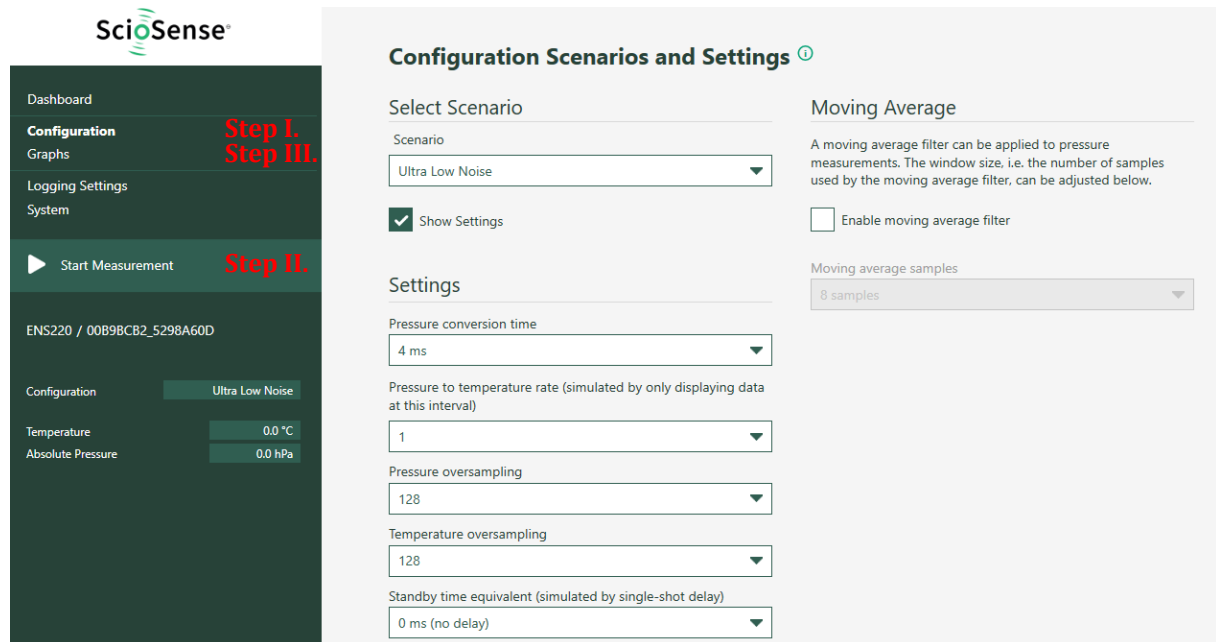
ScioSense

Dashboard
Configuration Step I.
Graphs Step III.
Logging Settings
System

Start Measurement Step II.

ENS220 / 00B9BCB2_5298A60D

Configuration Ultra Low Noise

Temperature 0.0 °C
Absolute Pressure 0.0 hPa

Configuration Scenarios and Settings

Select Scenario
Scenario
Ultra Low Noise
Show Settings

Settings
Pressure conversion time
4 ms
Pressure to temperature rate (simulated by only displaying data at this interval)
1
Pressure oversampling
128
Temperature oversampling
128
Standby time equivalent (simulated by single-shot delay)
0 ms (no delay)

Moving Average
A moving average filter can be applied to pressure measurements. The window size, i.e. the number of samples used by the moving average filter, can be adjusted below.
Enable moving average filter

Moving average samples
8 samples